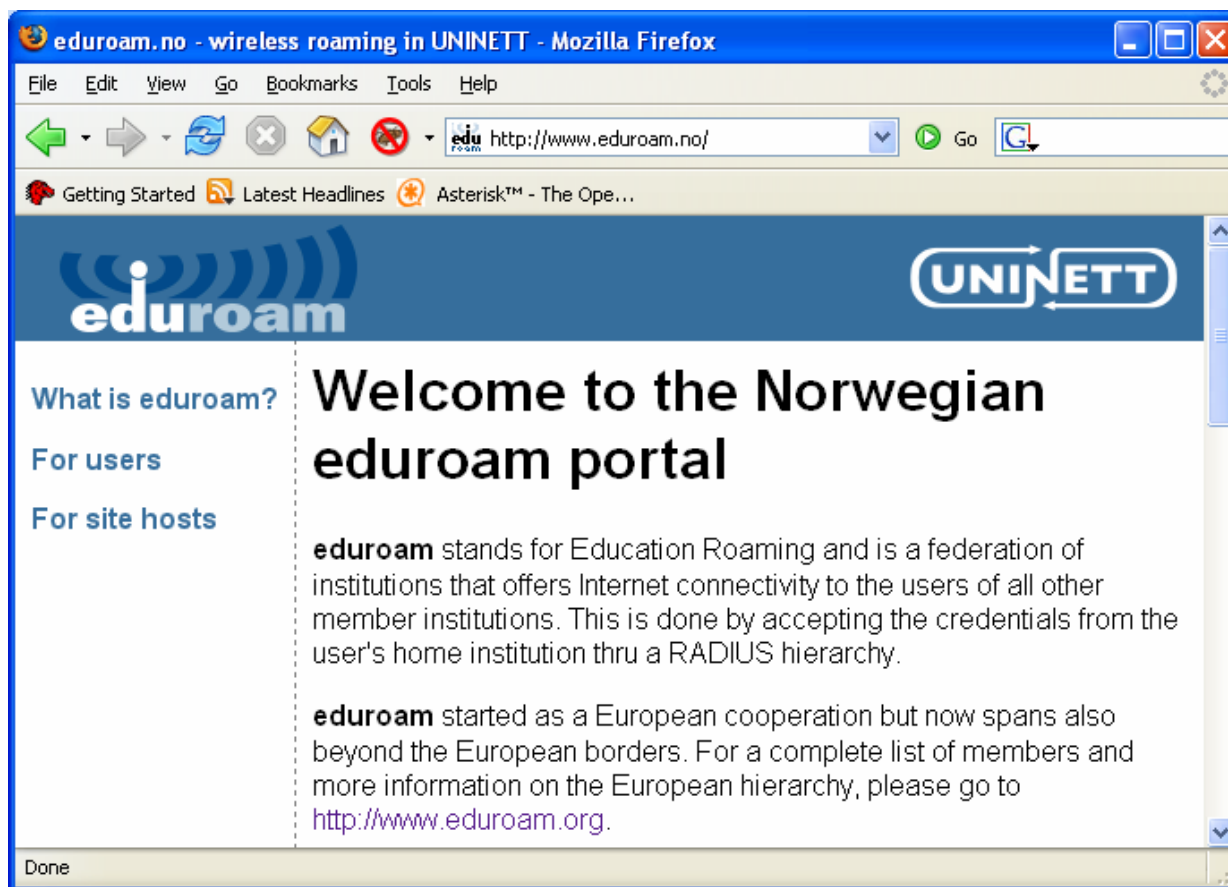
eduroam.no - wireless roaming in UNINETT - Mozilla Firefox

File Edit View Go Bookmarks Tools Help

http://www.eduroam.no/

Go

Getting Started Latest Headlines Asterisk™ - The Ope...

eduroam

UNINETT

What is eduroam?

For users

For site hosts

Welcome to the Norwegian eduroam portal

**eduroam** stands for Education Roaming and is a federation of institutions that offers Internet connectivity to the users of all other member institutions. This is done by accepting the credentials from the user's home institution thru a RADIUS hierarchy.

**eduroam** started as a European cooperation but now spans also beyond the European borders. For a complete list of members and more information on the European hierarchy, please go to http://www.eduroam.org.

Done